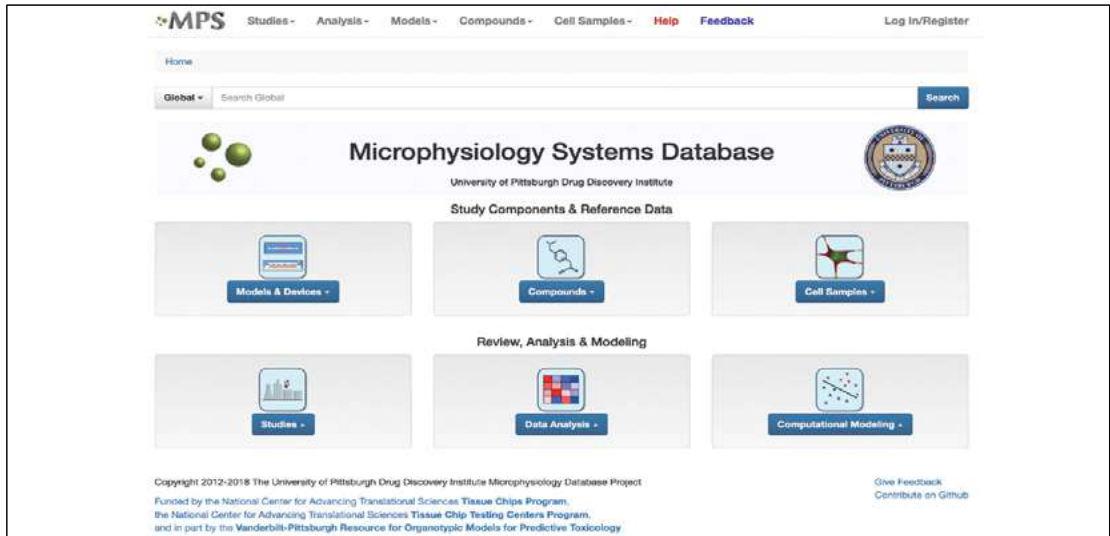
MPS Studies ▾ Analysis ▾ Models ▾ Compounds ▾ Cell Samples ▾ Help Feedback Log In/Register

Home

Global ▾ Search Global Search

Microphysiology Systems Database

University of Pittsburgh Drug Discovery Institute

Study Components & Reference Data

Models & Devices ▾

Compounds ▾

Cell Samples ▾

Review, Analysis & Modeling

Studies ▾

Data Analysis ▾

Computational Modeling ▾

Copyright 2012-2018 The University of Pittsburgh Drug Discovery Institute Microphysiology Database Project

Funded by the National Center for Advancing Translational Sciences Tissue Chips Program, the National Center for Advancing Translational Sciences Tissue Chip Testing Centers Program, and in part by the Vanderbilt-Pittsburgh Resource for Organotypic Models for Predictive Toxicology

Give Feedback
Contribute on Github